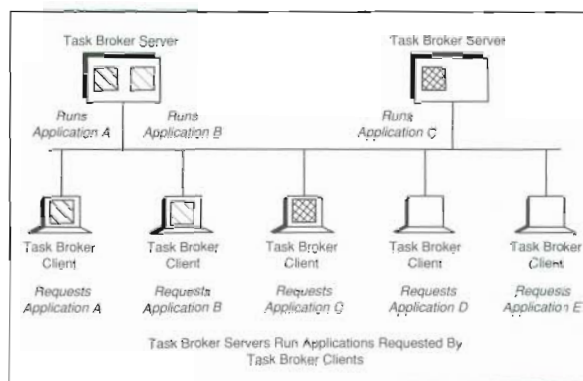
Task Broker Server

Runs Application A

Runs Application B

Task Broker Server

Runs Application C

Task Broker Client

Requests Application A

Task Broker Client

Requests Application B

Task Broker Client

Requests Application C

Task Broker Client

Requests Application D

Task Broker Client

Requests Application E

Task Broker Servers Run Applications Requested By Task Broker Clients